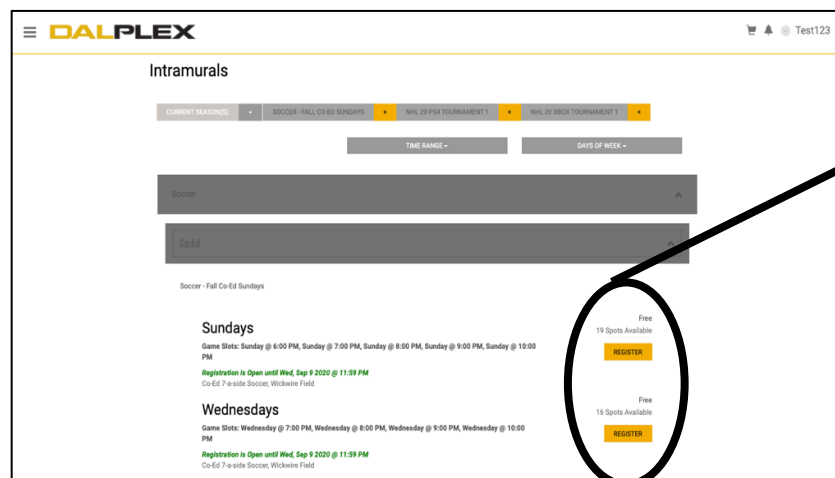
DALPLEX

Test123

Intramurals

CURRENT SEASON(S) SOCCER - FALL CO-ED SUNDAYS × NHL 20 PS4 TOURNAMENT 1 × NHL 20 XBOX TOURNAMENT 1 ×

TIME RANGE DAYS OF WEEK

Soccer

Co-Ed

Soccer - Fall Co-Ed Sundays

Sundays

Game Slots: Sunday @ 6:00 PM, Sunday @ 7:00 PM, Sunday @ 8:00 PM, Sunday @ 9:00 PM, Sunday @ 10:00 PM

Registration is Open until Wed, Sep 9 2020 @ 11:59 PM

Co-Ed 7-a-side Soccer, Wickwire Field

Free

19 Spots Available

REGISTER

Wednesdays

Game Slots: Wednesday @ 7:00 PM, Wednesday @ 8:00 PM, Wednesday @ 9:00 PM, Wednesday @ 10:00 PM

Registration is Open until Wed, Sep 9 2020 @ 11:59 PM

Co-Ed 7-a-side Soccer, Wickwire Field

Free

16 Spots Available

REGISTER